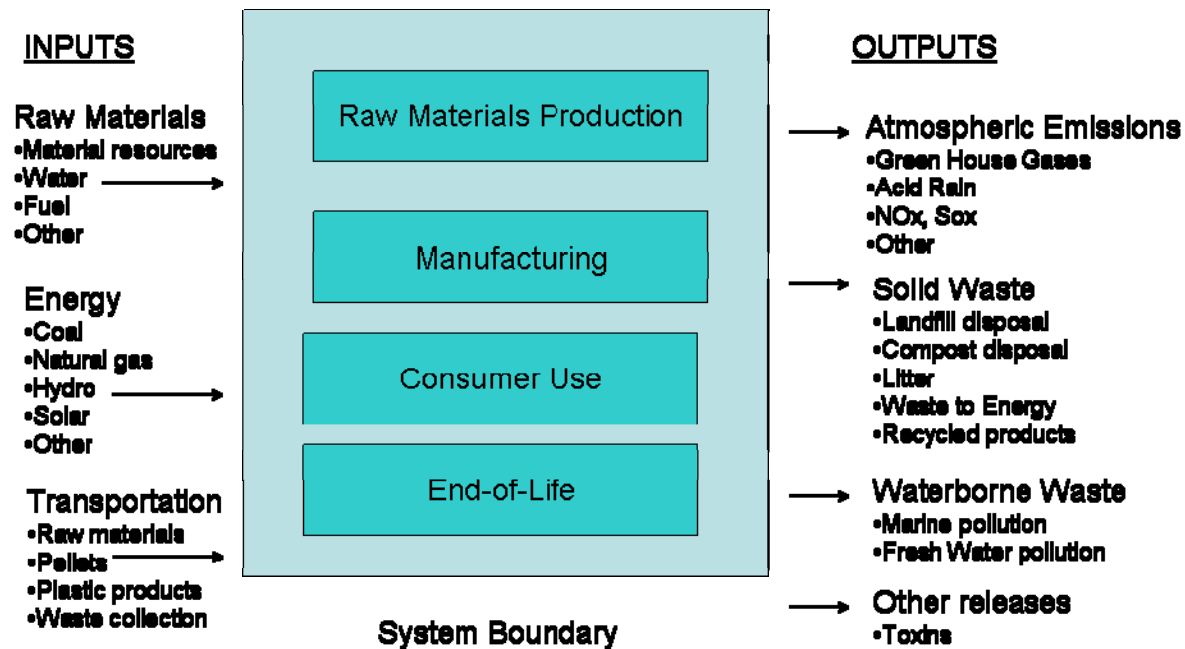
INPUTS

Raw Materials
•Material resources
•Water
•Fuel
•Other

Energy
•Coal
•Natural gas
•Hydro
•Solar
•Other

Transportation
•Raw materials
•Pellets
•Plastic products
•Waste collection

Raw Materials Production

Manufacturing

Consumer Use

End-of-Life

System Boundary

OUTPUTS

Atmospheric Emissions
•Green House Gases
•Acid Rain
•NOx, Sox
•Other

Solid Waste
•Landfill disposal
•Compost disposal
•Litter
•Waste to Energy
•Recycled products

Waterborne Waste
•Marine pollution
•Fresh Water pollution

Other releases
•Toxins